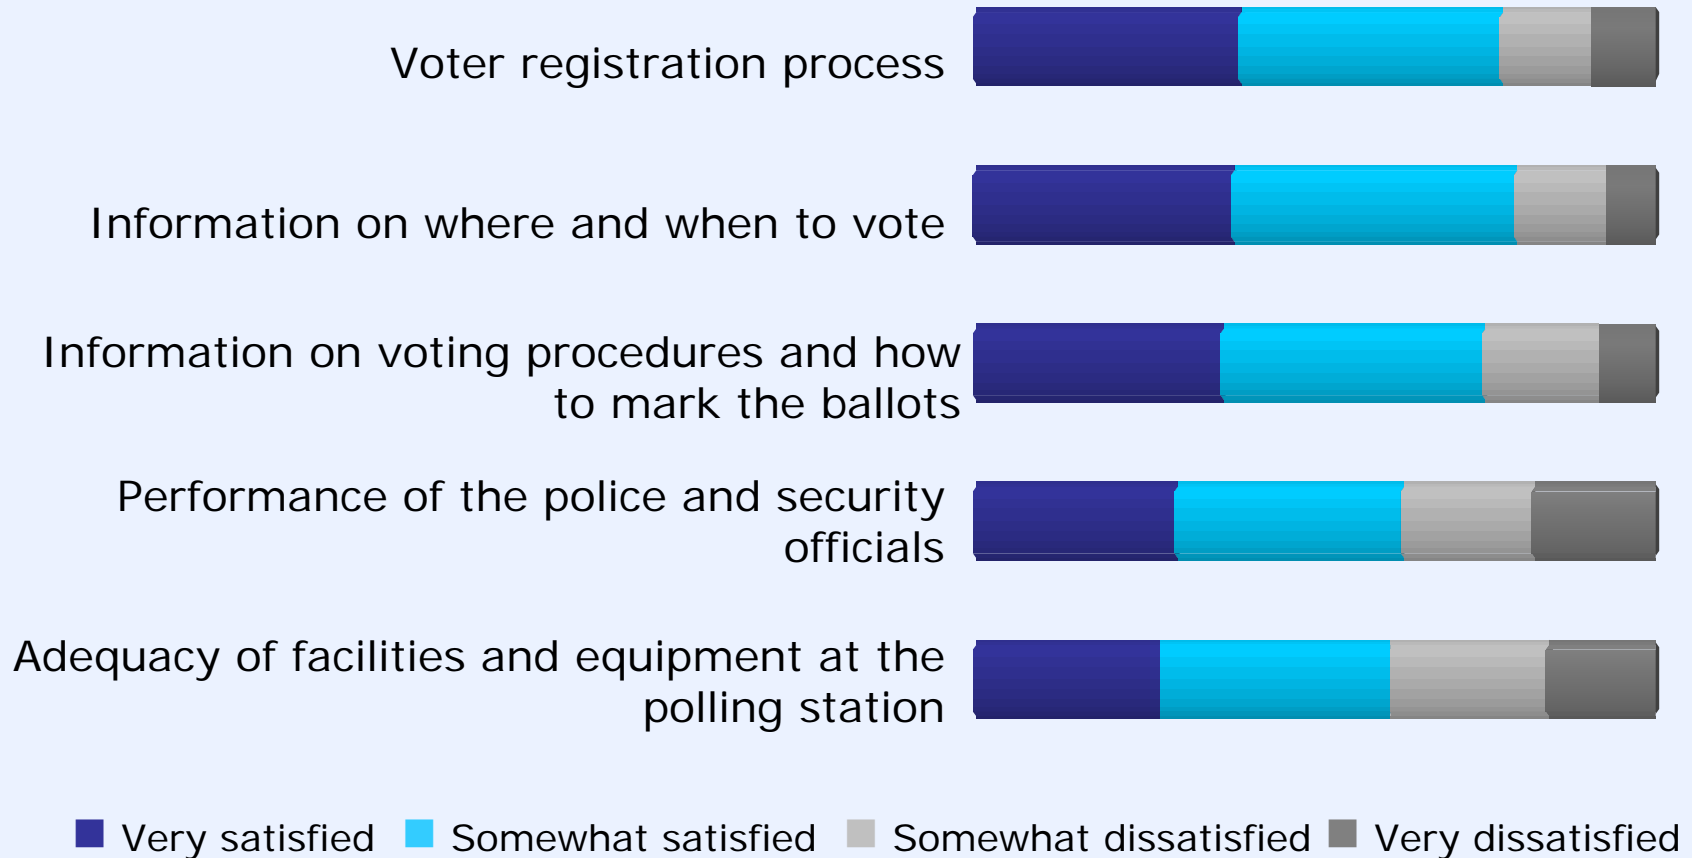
Voter registration process

Information on where and when to vote

Information on voting procedures and how to mark the ballots

Performance of the police and security officials

Adequacy of facilities and equipment at the polling station

Very satisfied
Somewhat satisfied
Somewhat dissatisfied
Very dissatisfied